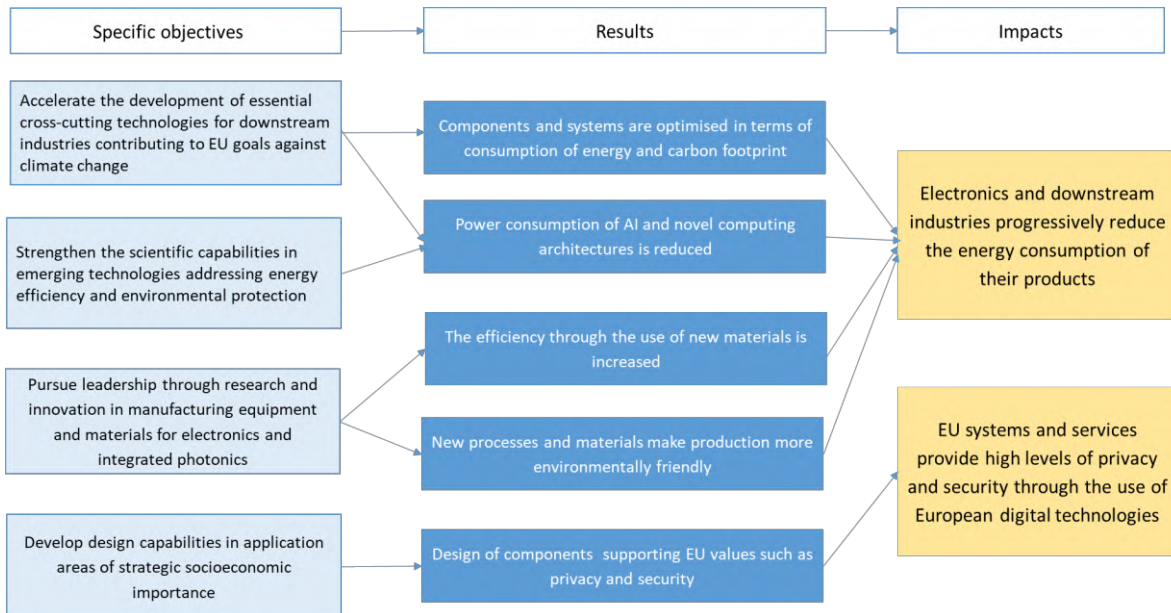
Specific objectives

Results

Impacts

Accelerate the development of essential cross-cutting technologies for downstream industries contributing to EU goals against climate change

Strengthen the scientific capabilities in emerging technologies addressing energy efficiency and environmental protection

Pursue leadership through research and innovation in manufacturing equipment and materials for electronics and integrated photonics

Develop design capabilities in application areas of strategic socioeconomic importance

Components and systems are optimised in terms of consumption of energy and carbon footprint

Power consumption of AI and novel computing architectures is reduced

The efficiency through the use of new materials is increased

New processes and materials make production more environmentally friendly

Design of components supporting EU values such as privacy and security

Electronics and downstream industries progressively reduce the energy consumption of their products

EU systems and services provide high levels of privacy and security through the use of European digital technologies